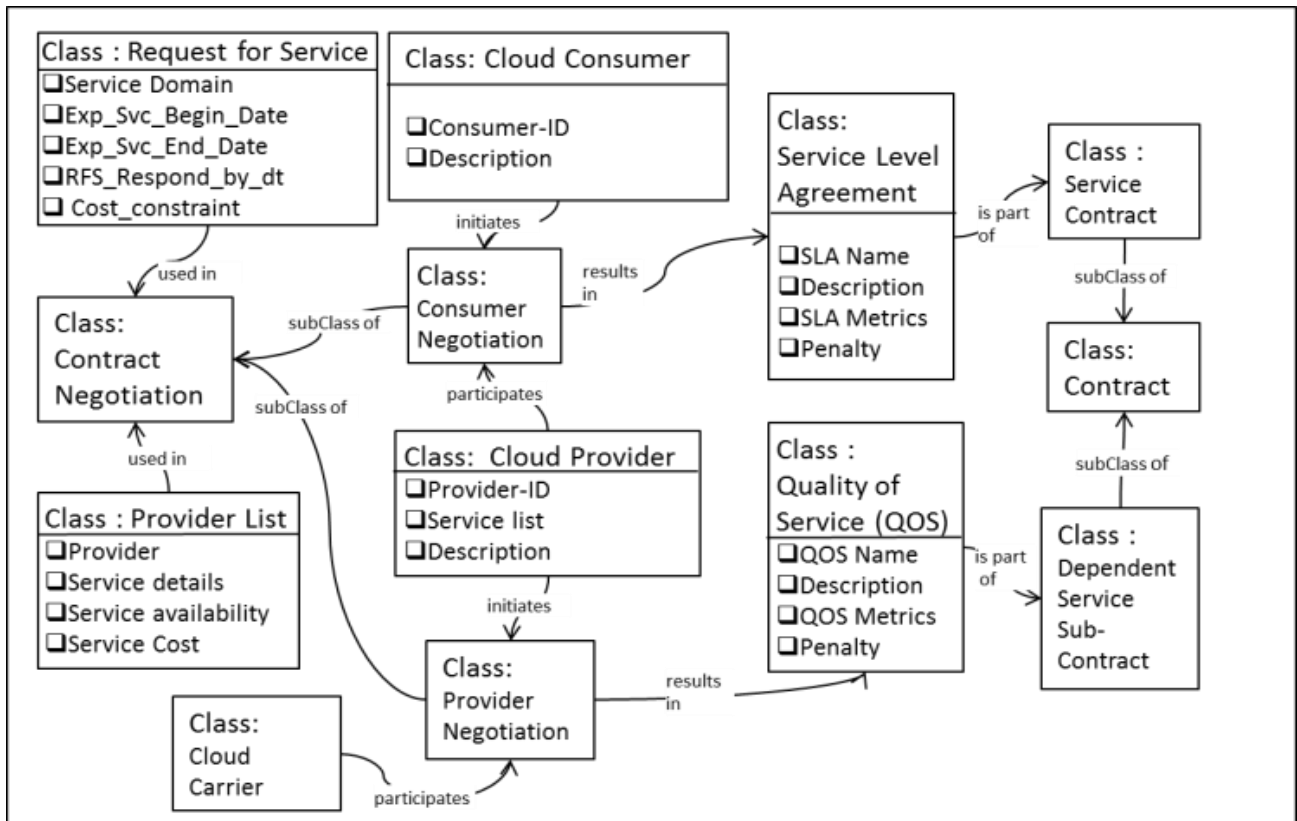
Class : Request for Service
❑Service Domain
❑Exp_Svc_Begin_Date
❑Exp_Svc_End_Date
❑RFS_Respond_by_dt
❑ Cost_constraint

Class: Cloud Consumer
❑Consumer-ID
❑Description

Class: Service Level Agreement
❑SLA Name
❑Description
❑SLA Metrics
❑Penalty

Class : Service Contract

initiates

used in

Class: Consumer Negotiation

results in

is part of

subClass of

Class: Contract Negotiation

subClass of

Class: Contract

subClass of

participates

used in

Class: Cloud Provider
❑Provider-ID
❑Service list
❑Description

Class : Quality of Service (QOS)
❑QOS Name
❑Description
❑QOS Metrics
❑Penalty

subClass of

Class : Provider List
❑Provider
❑Service details
❑Service availability
❑Service Cost

is part of

Class : Dependent Service Sub-Contract

initiates

Class: Provider Negotiation

results in

Class: Cloud Carrier

participates